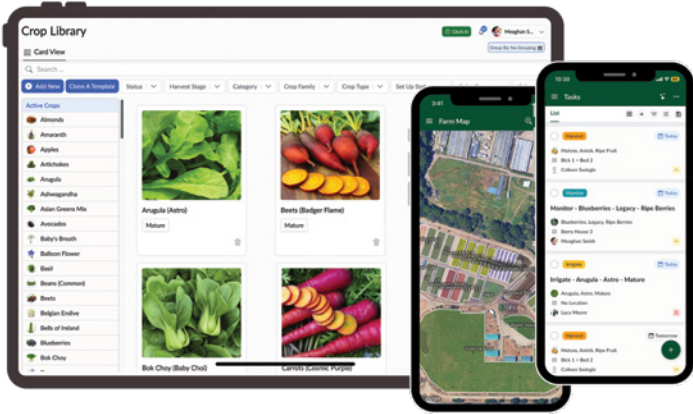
Crop Library

Card View

Clock in

Meghan S...

Group By: No Grouping

Search ...

+ Add New

Clone A Template

Status

Harvest Stage

Category

Crop Family

Crop Type

Set Up Steps

Active Crops

Almonds

Amaranth

Apples

Artichokes

Arugula

Ashwagandha

Asian Greens Mix

Avocados

Baby's Breath

Balloon Flower

Basil

Beans (Common)

Beets

Belgian Endive

Bells of Ireland

Blueberries

Bok Choy

Arugula (Astro)

Mature

Beets (Badger Flame)

Mature

Bok Choy (Baby Choi)

Carrots (Cosmic Purple)

3:41

Farm Map

10:30

Tasks

List

Today

Harvest

Melons, Amish, Ripe Fruit

Bck 1 • Bed 2

Colleen Swingle

Monitor

Today

Monitor - Blueberries - Legacy - Ripe Berries

Blueberries, Legacy, Ripe Berries

Berry House 3

Meaghan Smith

Irrigate

Today

Irrigate - Arugula - Astro - Mature

Arugula, Astro, Mature

No Location

Lucy Moore

Harvest

Tomorrow

Melons, Amish, Ripe Fruit

Bck 1 • Bed 2

Colleen Swingle

+